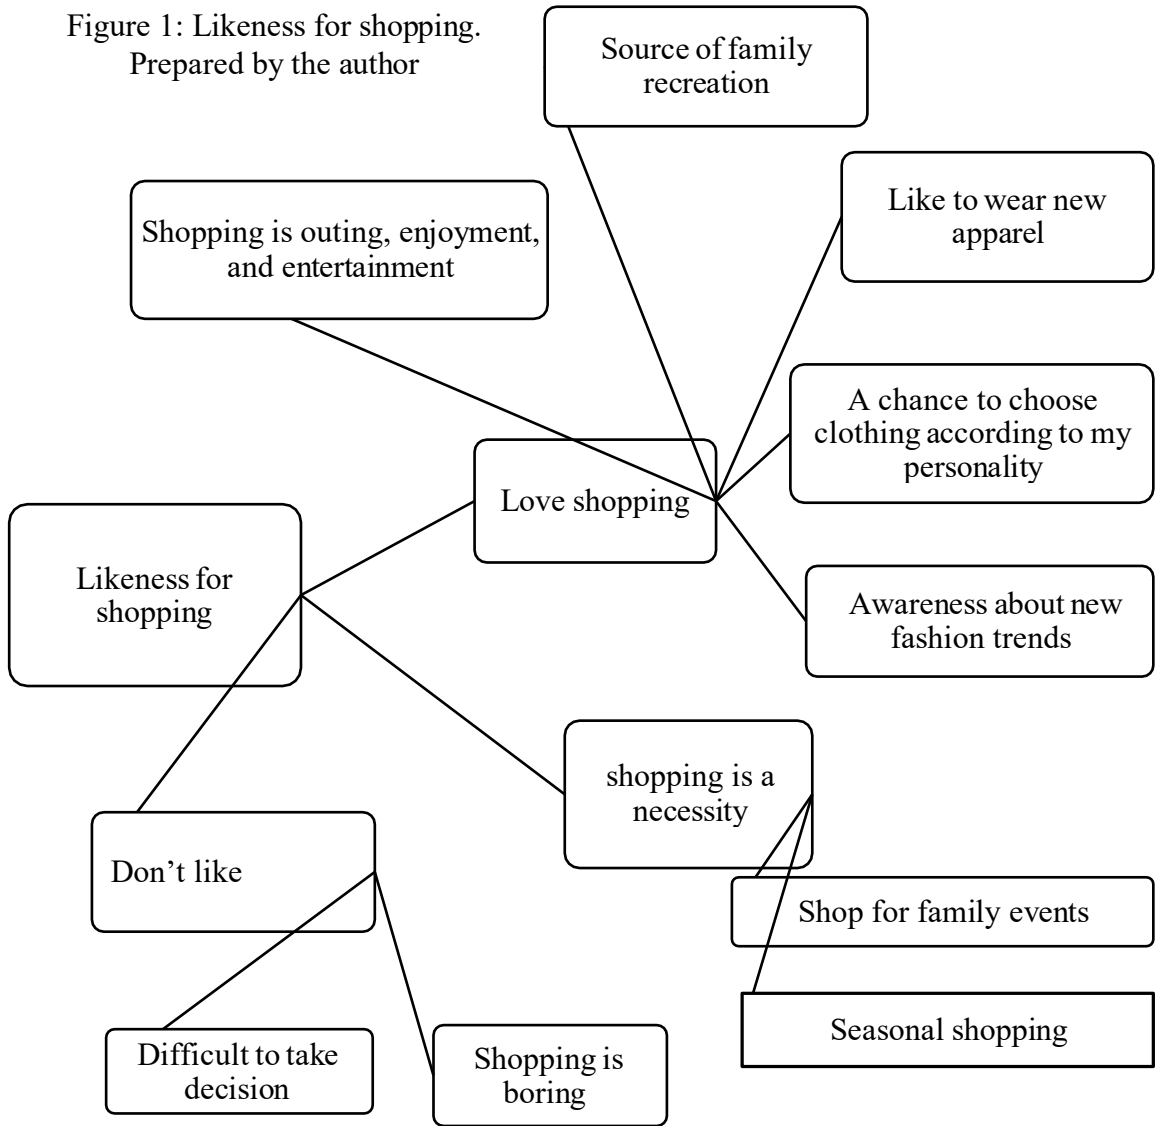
Figure 1: Likeness for shopping. Prepared by the author

Source of family recreation

Like to wear new apparel

Shopping is outing, enjoyment, and entertainment

A chance to choose clothing according to my personality

Love shopping

Likeness for shopping

Awareness about new fashion trends

shopping is a necessity

Don’t like

Shop for family events

Seasonal shopping

Difficult to take decision

Shopping is boring